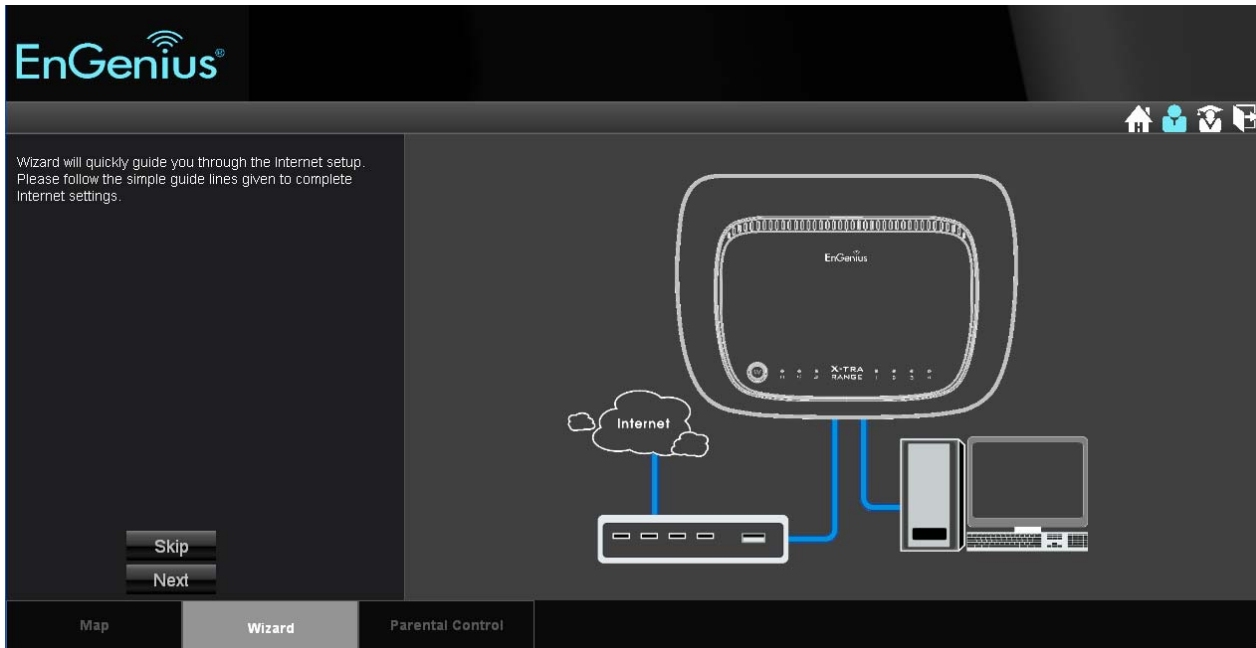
EnGenius®

Wizard will quickly guide you through the Internet setup. Please follow the simple guide lines given to complete Internet settings.

EnGenius

X-TRA RANGE

Internet

Skip

Next

Map

Wizard

Parental Control